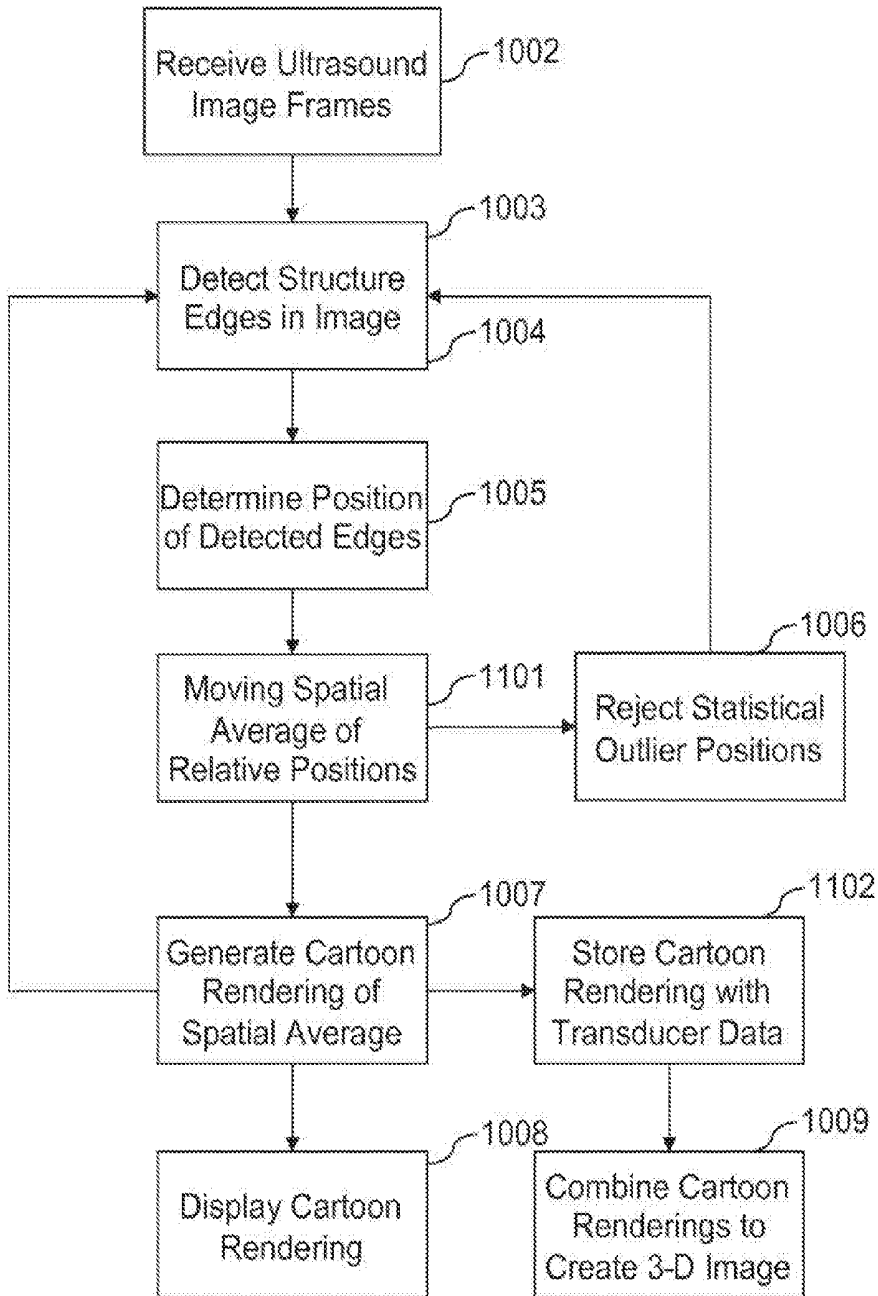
Receive Ultrasound Image Frames
1002

1003
Detect Structure Edges in Image
1004

Determine Position of Detected Edges
1005

1006
Moving Spatial Average of Relative Positions
1101
Reject Statistical Outlier Positions

1007
1102
Generate Cartoon Rendering of Spatial Average
Store Cartoon Rendering with Transducer Data

1008
1009
Display Cartoon Rendering
Combine Cartoon Renderings to Create 3-D Image